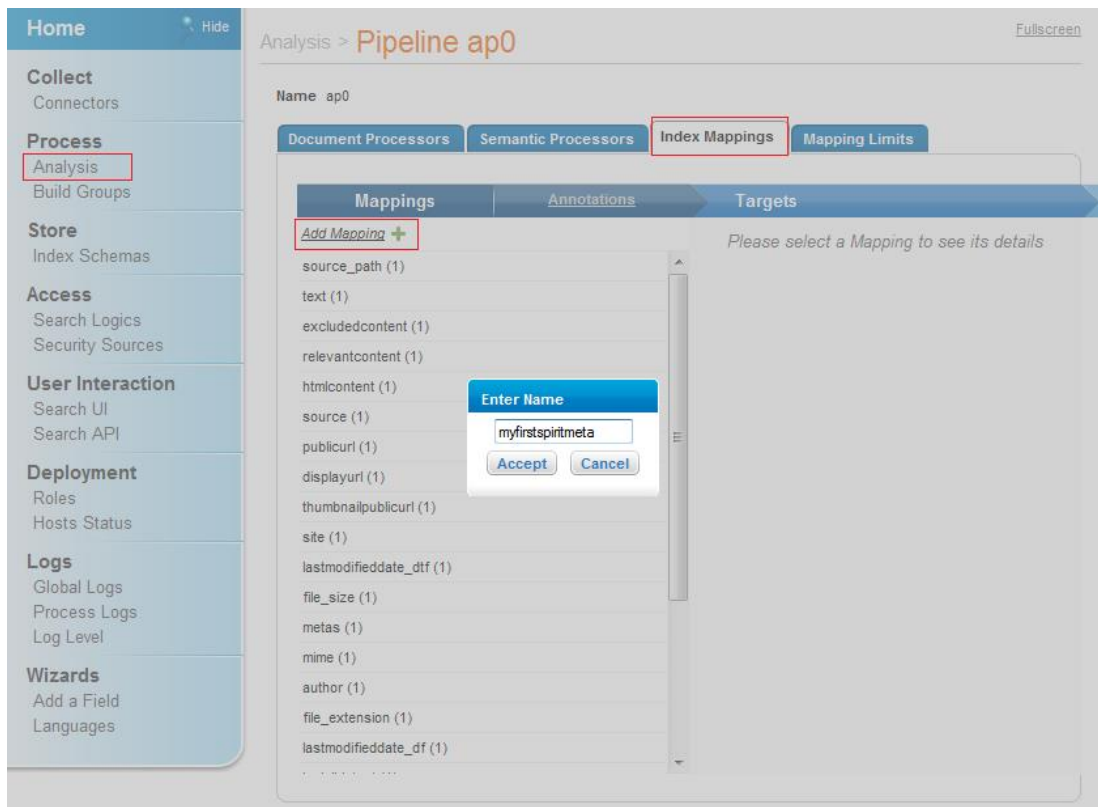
Home Hide

Collect
Connectors

Process
Analysis
Build Groups

Store
Index Schemas

Access
Search Logics
Security Sources

User Interaction
Search UI
Search API

Deployment
Roles
Hosts Status

Logs
Global Logs
Process Logs
Log Level

Wizards
Add a Field
Languages

Analysis > Pipeline ap0

Fullscreen

Name ap0

Document Processors | Semantic Processors | Index Mappings | Mapping Limits

Mappings | Annotations | Targets

Add Mapping

Please select a Mapping to see its details

source_path (1)
text (1)
excludedcontent (1)
relevantcontent (1)
htmlcontent (1)
source (1)
publicurl (1)
displayurl (1)
thumbnailpublicurl (1)
site (1)
lastmodifieddate_dtf (1)
file_size (1)
metas (1)
mime (1)
author (1)
file_extension (1)
lastmodifieddate_df (1)

Enter Name
myfirstspiritmeta
Accept Cancel